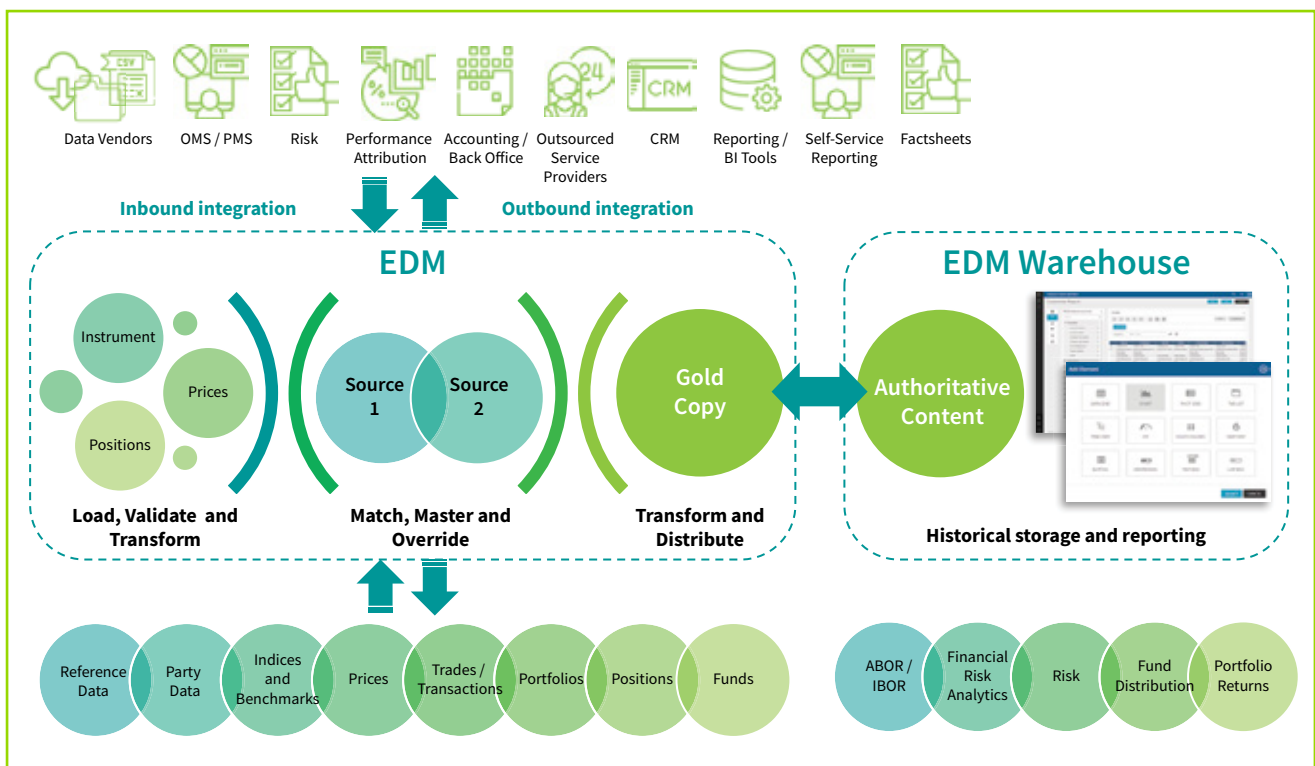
CSV

Data Vendors
OMS / PMS
Risk
Performance Attribution
Accounting / Back Office
Outsourced Service Providers
CRM
CRM
Reporting / BI Tools
Self-Service Reporting
Factsheets

Inbound integration
Outbound integration

EDM

Instrument
Prices
Positions

Source 1
Source 2

Gold Copy

Load, Validate and Transform
Match, Master and Override
Transform and Distribute

EDM Warehouse

Authoritative Content

Historical storage and reporting

Reference Data
Party Data
Indices and Benchmarks
Prices
Trades / Transactions
Portfolios
Positions
Funds

ABOR / IBOR
Financial Risk Analytics
Risk
Fund Distribution
Portfolio Returns